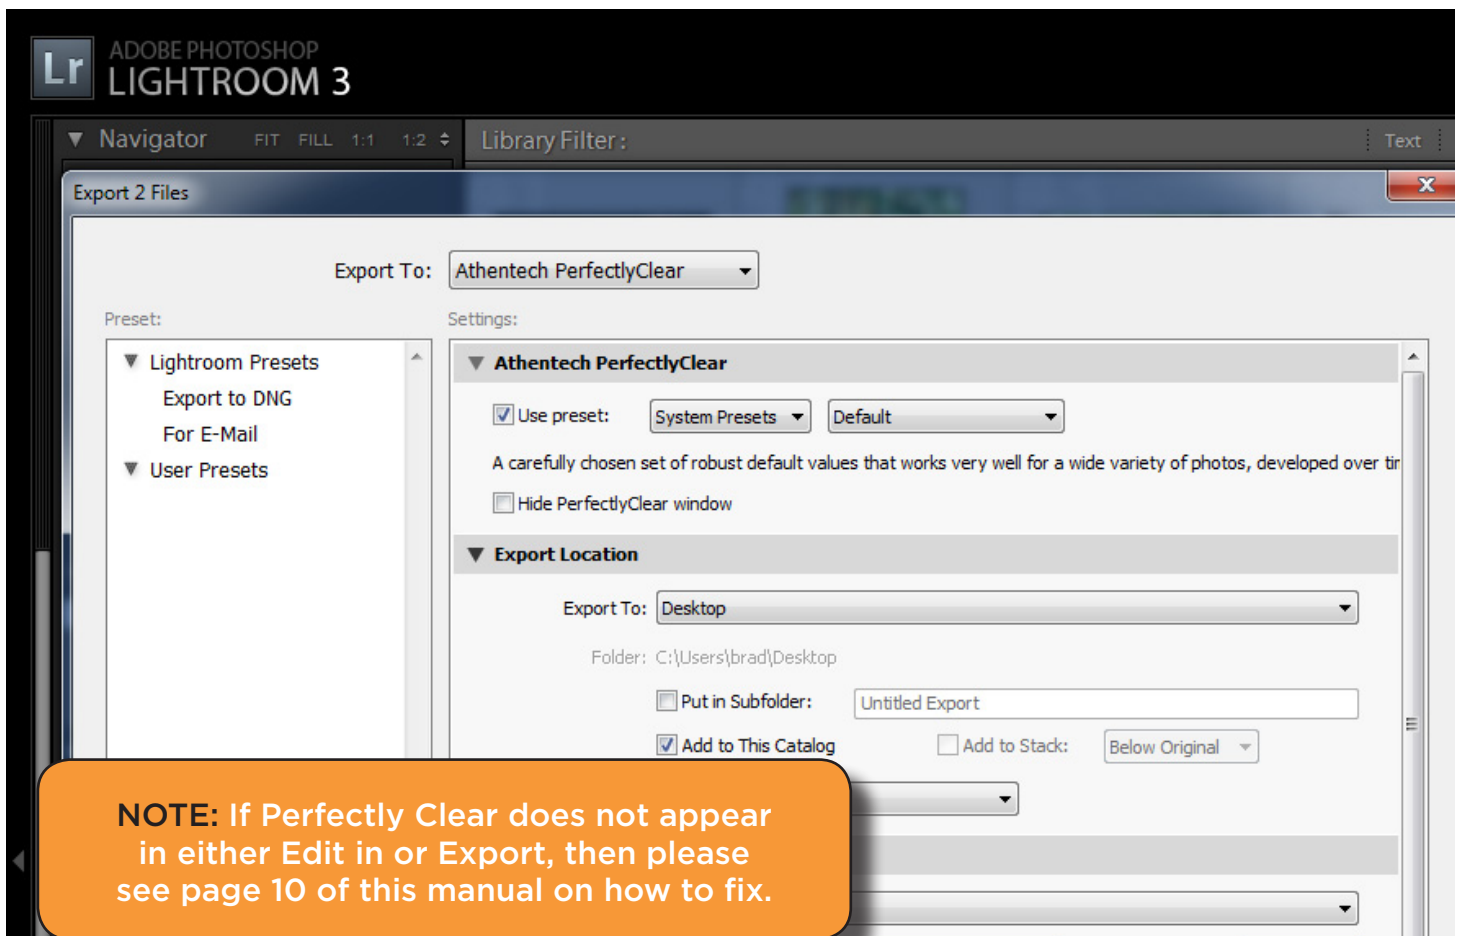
Lr ADOBE PHOTOSHOP LIGHTROOM 3

Navigator FIT FILL 1:1 1:2

Library Filter:

Text

Export 2 Files

Export To: Athentech PerfectlyClear

Preset:

Lightroom Presets
Export to DNG
For E-Mail
User Presets

Settings:

Athentech PerfectlyClear

Use preset: System Presets Default

A carefully chosen set of robust default values that works very well for a wide variety of photos, developed over tir

Hide PerfectlyClear window

Export Location

Export To: Desktop

Folder: C:\Users\brad\Desktop

Put in Subfolder: Untitled Export

Add to This Catalog Add to Stack: Below Original

NOTE: If Perfectly Clear does not appear in either Edit in or Export, then please see page 10 of this manual on how to fix.